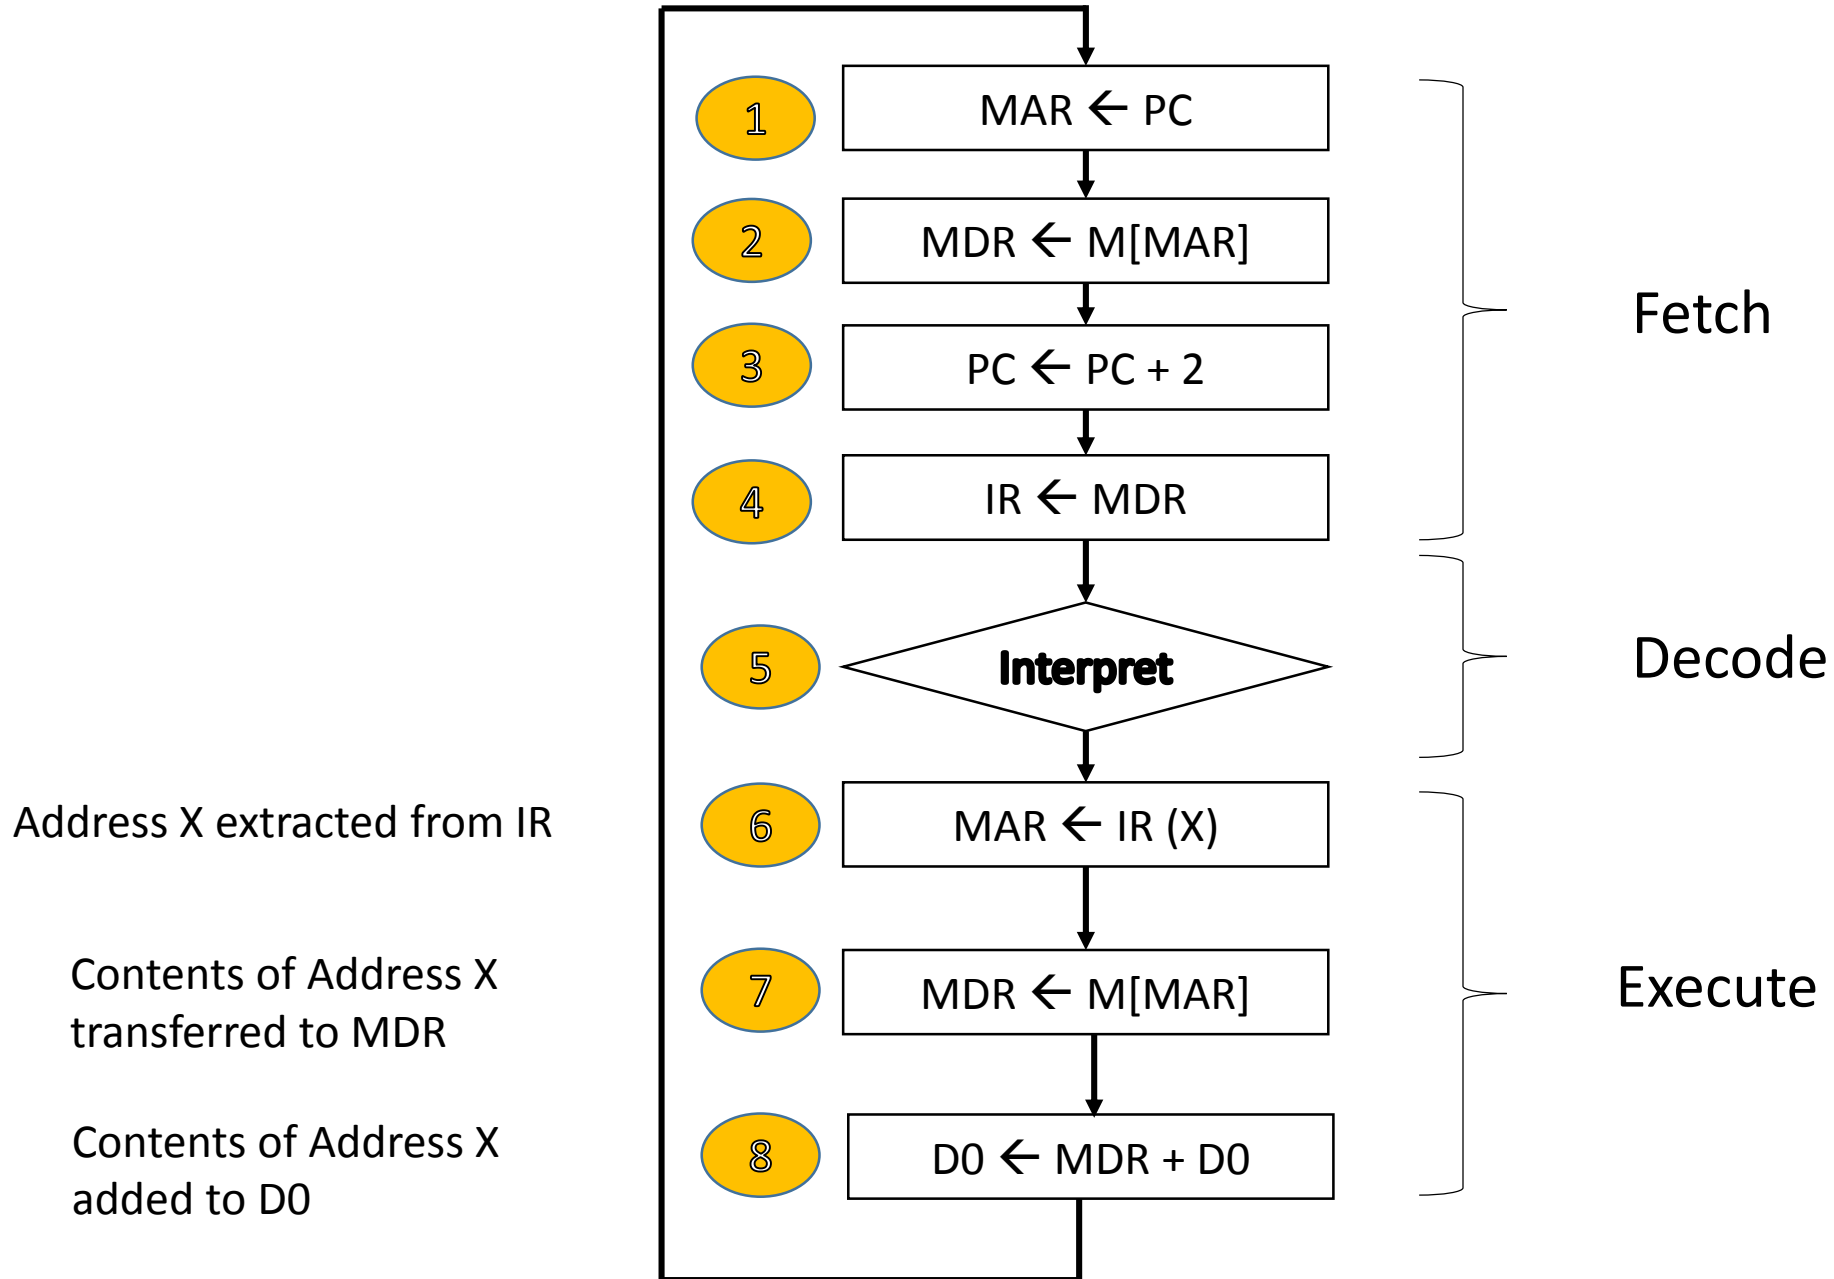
1
MAR $\leftarrow$ PC

2
MDR $\leftarrow$ M[MAR]

3
PC $\leftarrow$ PC + 2

4
IR $\leftarrow$ MDR

Fetch

5
Interpret

Decode

Address X extracted from IR

6
MAR $\leftarrow$ IR (X)

Contents of Address X transferred to MDR

7
MDR $\leftarrow$ M[MAR]

Execute

Contents of Address X added to D0

8
D0 $\leftarrow$ MDR + D0